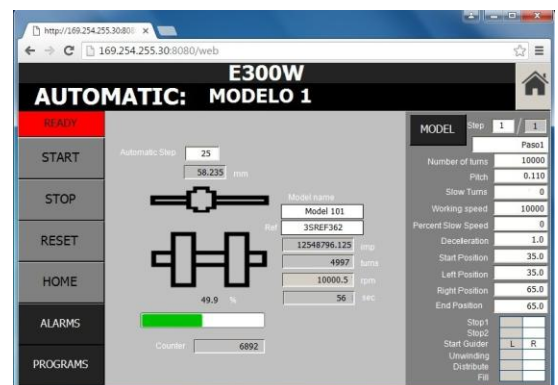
http://169.254.255.30:808

169.254.255.30:8080/web

E300W

AUTOMATIC: MODELO 1

READY

START

STOP

RESET

HOME

ALARMS

PROGRAMS

Automatic Step 25

58.235 mm

Model name

Model 101

Ref 3SREF362

12548796.125 imp

4997 turns

10000.5 rpm

56 sec

49.9 %

Counter 6892

MODEL Step 1 / 1

Paso1

| | |
|---|---|
| Number of turns | 10000 |
| Pitch | 0.110 |
| Slow Turns | 0 |
| Working speed | 10000 |
| Percent Slow Speed | 0 |
| Deceleration | 1.0 |
| Start Position | 35.0 |
| Left Position | 35.0 |
| Right Position | 65.0 |
| End Position | 65.0 |

Stop1
Stop2
Start Guider L R
Unwinding
Distribute
Fill